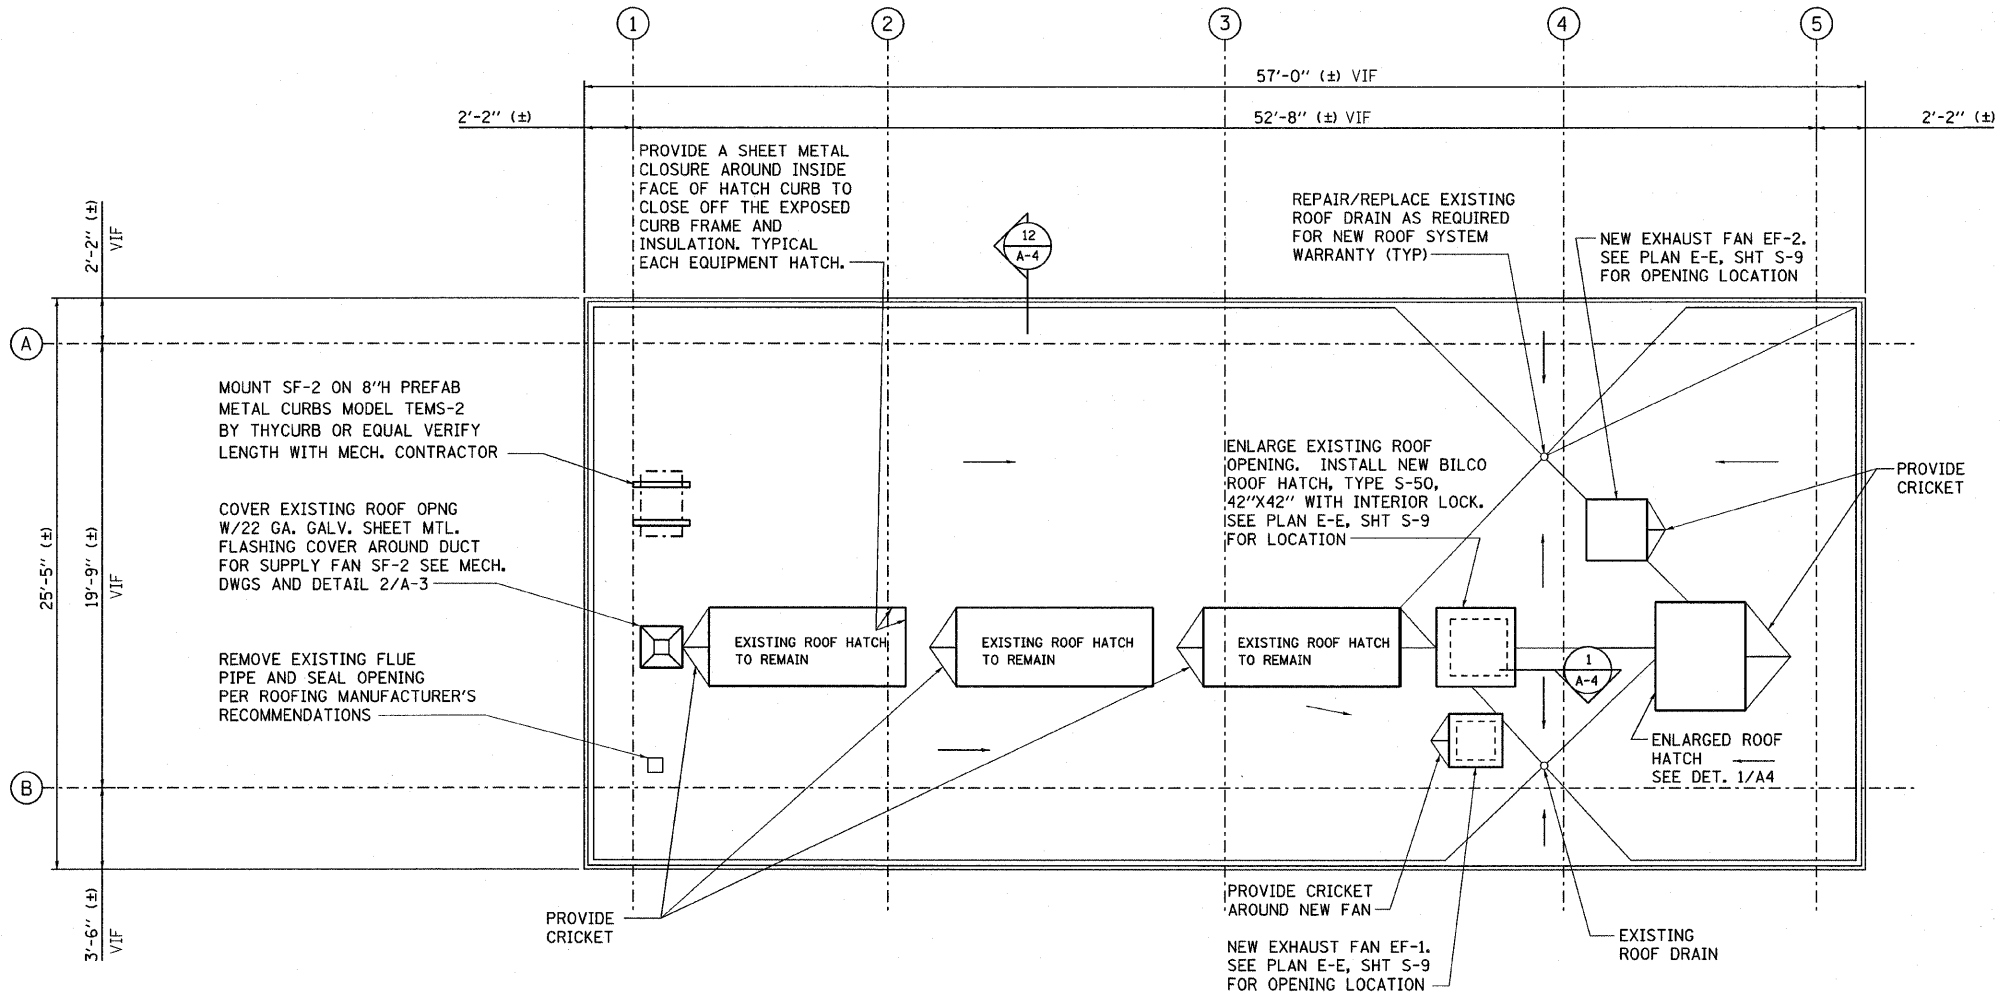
1 2 3 4 5

57'-0" (±) VIF

2'-2" (±)

52'-8" (±) VIF

2'-2" (±)

PROVIDE A SHEET METAL CLOSURE AROUND INSIDE FACE OF HATCH CURB TO CLOSE OFF THE EXPOSED CURB FRAME AND INSULATION. TYPICAL EACH EQUIPMENT HATCH.

12
A-4

REPAIR/REPLACE EXISTING ROOF DRAIN AS REQUIRED FOR NEW ROOF SYSTEM WARRANTY (TYP)

NEW EXHAUST FAN EF-2. SEE PLAN E-E, SHT S-9 FOR OPENING LOCATION

2'-2" (±) VIF

A

MOUNT SF-2 ON 8"H PREFAB METAL CURBS MODEL TEMS-2 BY THYCURB OR EQUAL VERIFY LENGTH WITH MECH. CONTRACTOR

ENLARGE EXISTING ROOF OPENING. INSTALL NEW BILCO ROOF HATCH, TYPE S-50, 42"X42" WITH INTERIOR LOCK. SEE PLAN E-E, SHT S-9 FOR LOCATION

PROVIDE CRICKET

COVER EXISTING ROOF OPNG W/22 GA. GALV. SHEET MTL. FLASHING COVER AROUND DUCT FOR SUPPLY FAN SF-2 SEE MECH. DWGS AND DETAIL 2/A-3

25'-5" (±)

19'-9" (±) VIF

EXISTING ROOF HATCH TO REMAIN

EXISTING ROOF HATCH TO REMAIN

EXISTING ROOF HATCH TO REMAIN

1
A-4

REMOVE EXISTING FLUE PIPE AND SEAL OPENING PER ROOFING MANUFACTURER'S RECOMMENDATIONS

ENLARGED ROOF HATCH SEE DET. 1/A4

B

3'-6" (±) VIF

PROVIDE CRICKET

PROVIDE CRICKET AROUND NEW FAN

EXISTING ROOF DRAIN

NEW EXHAUST FAN EF-1. SEE PLAN E-E, SHT S-9 FOR OPENING LOCATION